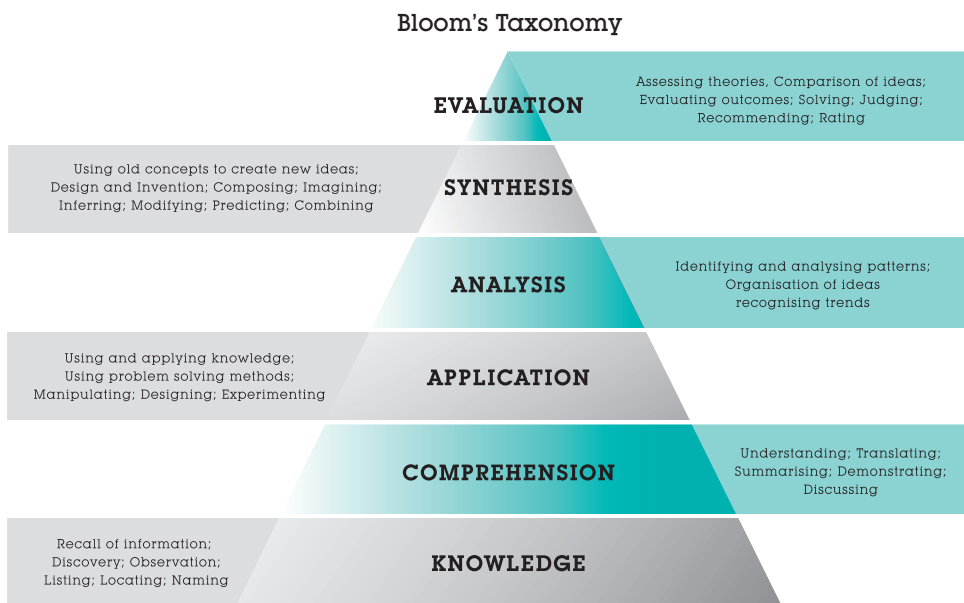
Bloom's Taxonomy

EVALUATION

Assessing theories, Comparison of ideas; Evaluating outcomes; Solving; Judging; Recommending; Rating

Using old concepts to create new ideas; Design and Invention; Composing; Imagining; Inferring; Modifying; Predicting; Combining

SYNTHESIS

ANALYSIS

Identifying and analysing patterns; Organisation of ideas recognising trends

Using and applying knowledge; Using problem solving methods; Manipulating; Designing; Experimenting

APPLICATION

COMPREHENSION

Understanding; Translating; Summarising; Demonstrating; Discussing

Recall of information; Discovery; Observation; Listing; Locating; Naming

KNOWLEDGE